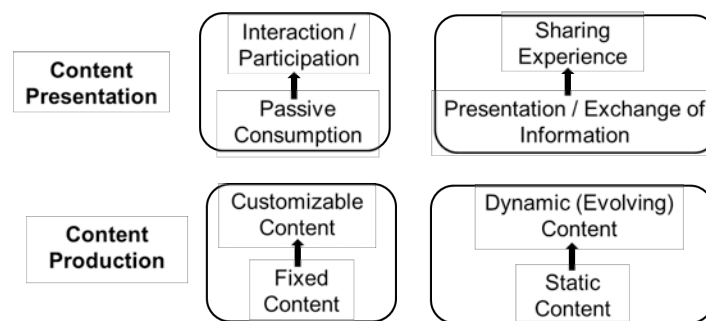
Content Presentation

Interaction / Participation

Passive Consumption

Sharing Experience

Presentation / Exchange of Information

Content Production

Customizable Content

Fixed Content

Dynamic (Evolving) Content

Static Content